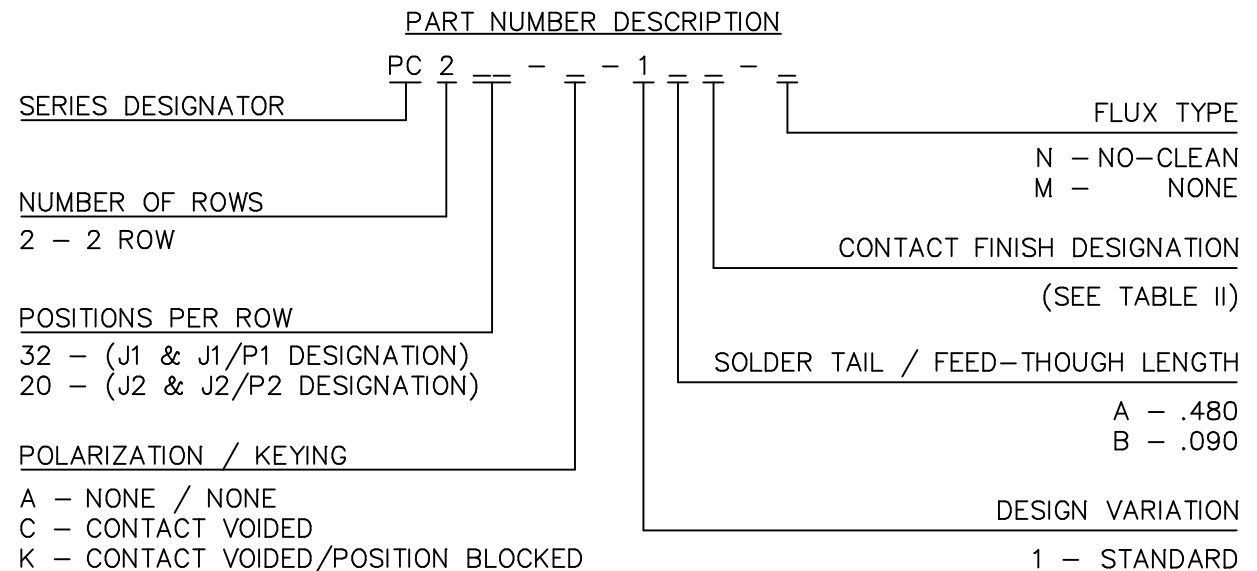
PART NUMBER DESCRIPTION

PC 2 __ – _ – 1 _ _ – _

SERIES DESIGNATOR

NUMBER OF ROWS

2 – 2 ROW

POSITIONS PER ROW

32 – (J1 & J1/P1 DESIGNATION)
20 – (J2 & J2/P2 DESIGNATION)

POLARIZATION / KEYING

A – NONE / NONE
C – CONTACT VOIDED
K – CONTACT VOIDED/POSITION BLOCKED

FLUX TYPE

N – NO–CLEAN
M – NONE

CONTACT FINISH DESIGNATION

(SEE TABLE II)

SOLDER TAIL / FEED–THOUGH LENGTH

A – .480
B – .090

DESIGN VARIATION

1 – STANDARD